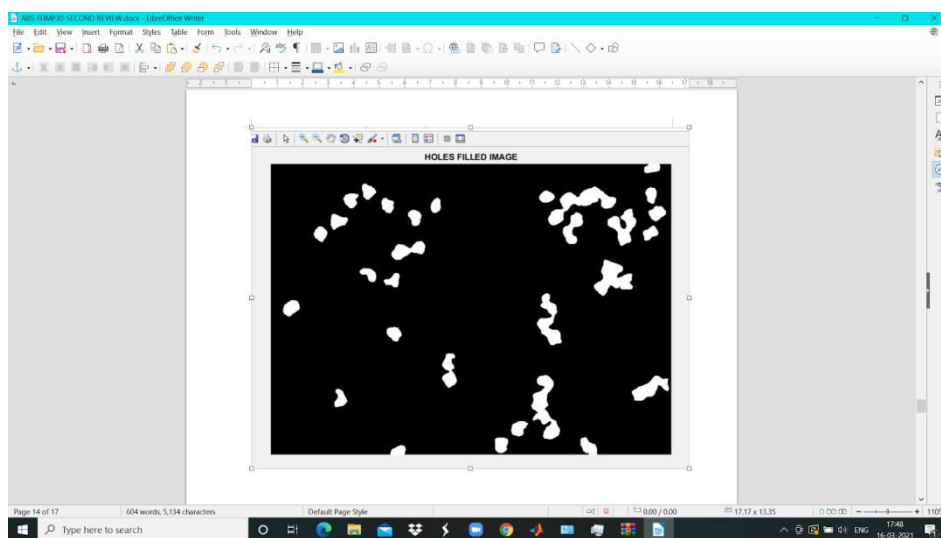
ABS-ITIMP30-SECOND REVIEW.docx - LibreOffice Writer

File Edit View Insert Format Styles Table Form Tools Window Help

HOLES FILLED IMAGE

Page 14 of 17 604 words, 5,134 characters Default Page Style 0.00 / 0.00 17.17 x 13.35 110%

Type here to search

ENG 17:48 16-03-2021